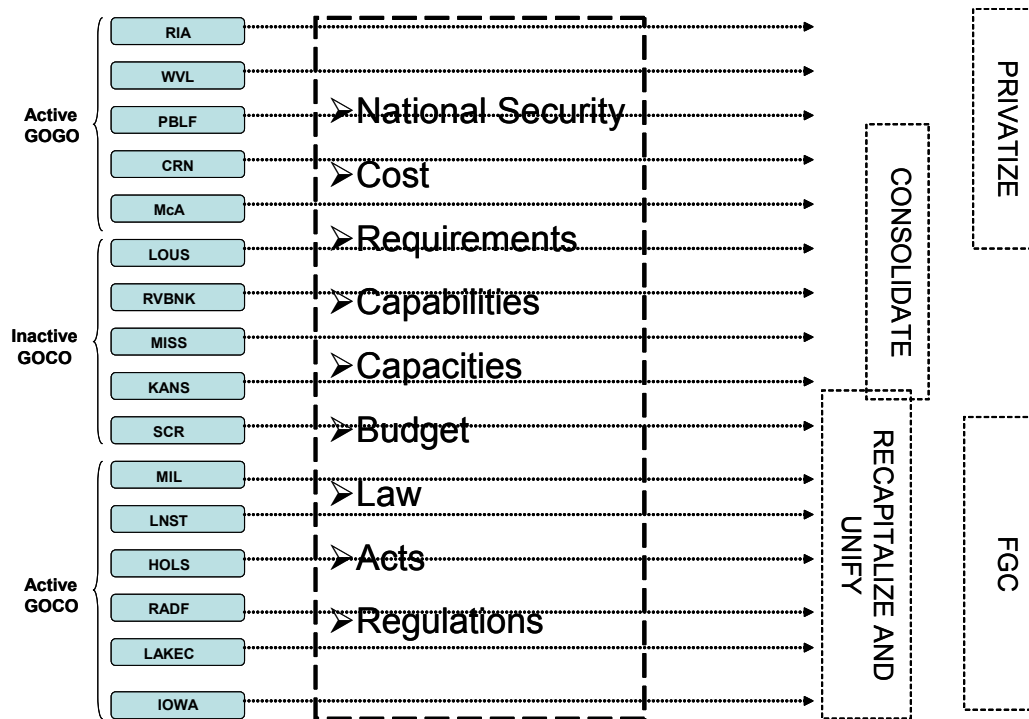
Active GOGO

RIA

WVL

PBLF

CRN

McA

Inactive GOCO

LOUS

RVBNK

MISS

KANS

SCR

Active GOCO

MIL

LNST

HOLS

RADF

LAKEC

IOWA

➢National Security

➢Cost

➢Requirements

➢Capabilities

➢Capacities

➢Budget

➢Law

➢Acts

➢Regulations

PRIVATIZE

CONSOLIDATE

RECAPITALIZE AND UNIFY

FGC